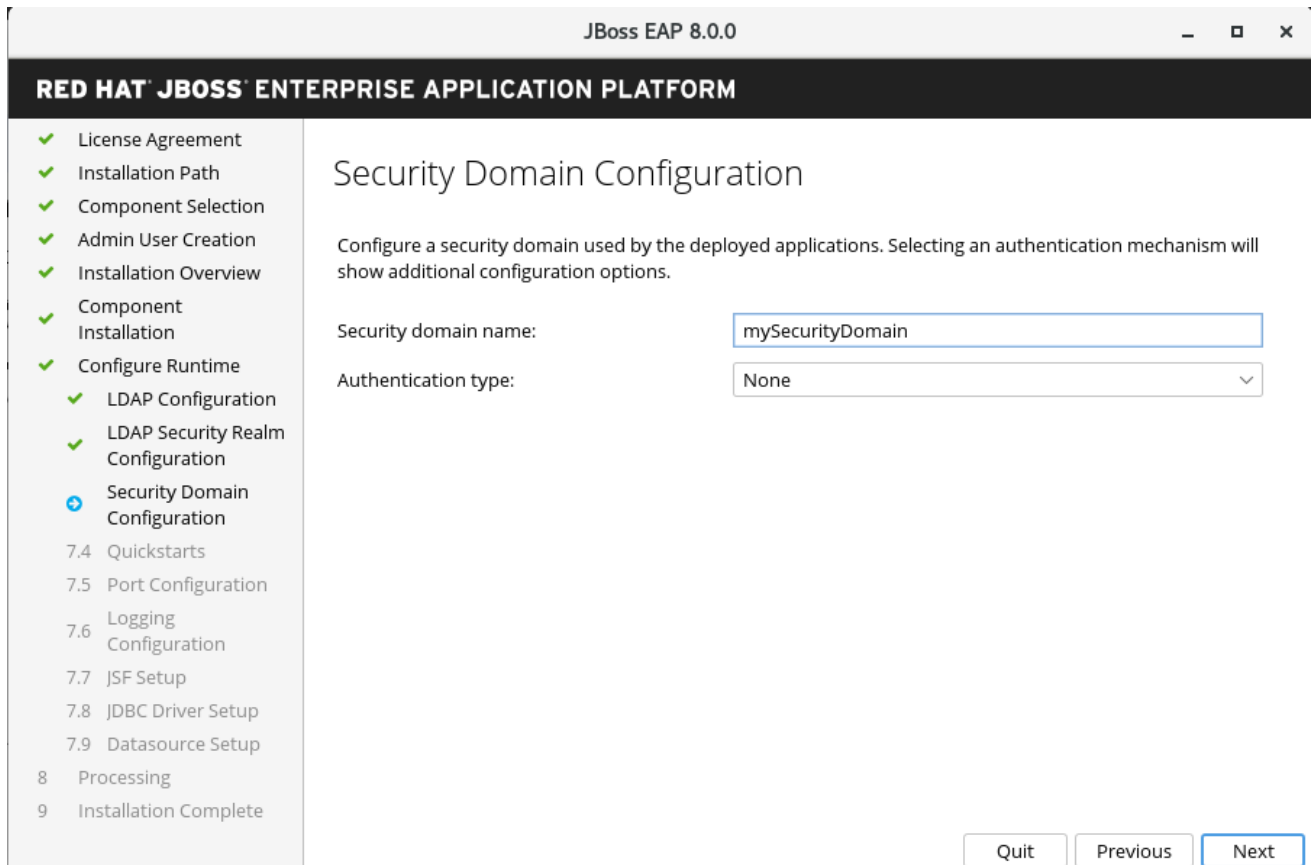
JBoss EAP 8.0.0

RED HAT JBOSS ENTERPRISE APPLICATION PLATFORM

License Agreement
Installation Path
Component Selection
Admin User Creation
Installation Overview
Component Installation
Configure Runtime
LDAP Configuration
LDAP Security Realm Configuration
Security Domain Configuration
7.4 Quickstarts
7.5 Port Configuration
7.6 Logging Configuration
7.7 JSF Setup
7.8 JDBC Driver Setup
7.9 Datasource Setup
8 Processing
9 Installation Complete

Security Domain Configuration

Configure a security domain used by the deployed applications. Selecting an authentication mechanism will show additional configuration options.

Security domain name: mySecurityDomain
Authentication type: None

Quit Previous Next